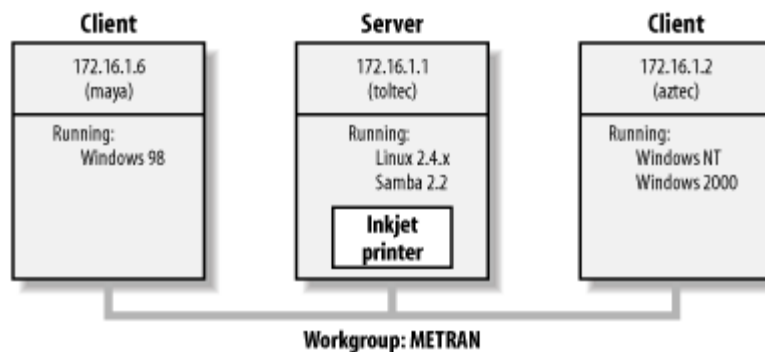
Client

172.16.1.6
(maya)

Running:
Windows 98

Server

172.16.1.1
(toltec)

Running:
Linux 2.4.x
Samba 2.2

Inkjet printer

Client

172.16.1.2
(aztec)

Running:
Windows NT
Windows 2000

Workgroup: METRAN